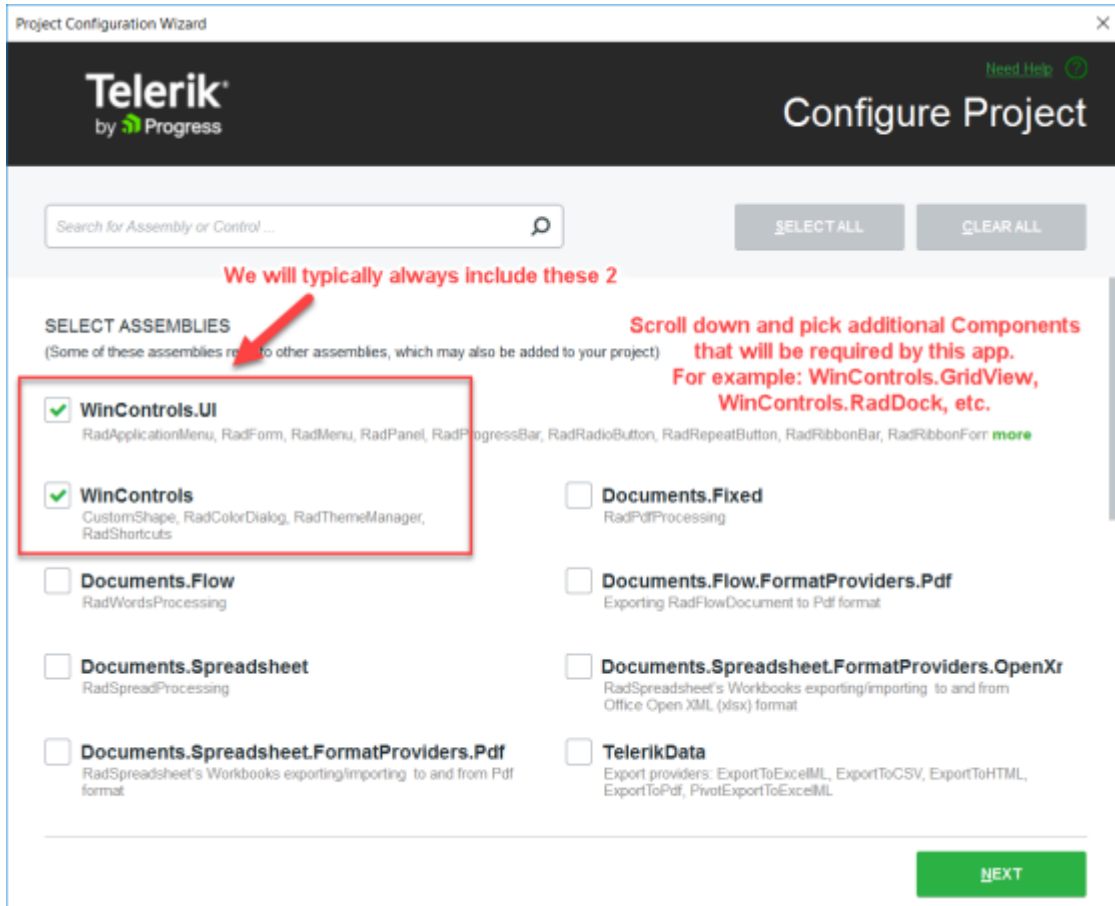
Project Configuration Wizard

×

Telerik by Progress

Need Help ?

Configure Project

Search for Assembly or Control ...

SELECT ALL

CLEAR ALL

We will typically always include these 2

SELECT ASSEMBLIES
(Some of these assemblies re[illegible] to other assemblies, which may also be added to your project)

Scroll down and pick additional Components that will be required by this app.
For example: WinControls.GridView, WinControls.RadDock, etc.

WinControls.UI
RadApplicationMenu, RadForm, RadMenu, RadPanel, RadProgressBar, RadRadioButton, RadRepeatButton, RadRibbonBar, RadRibbonForr more

WinControls
CustomShape, RadColorDialog, RadThemeManager, RadShortcuts

Documents.Fixed
RadPdfProcessing

Documents.Flow
RadWordsProcessing

Documents.Flow.FormatProviders.Pdf
Exporting RadFlowDocument to Pdf format

Documents.Spreadsheet
RadSpreadProcessing

Documents.Spreadsheet.FormatProviders.OpenXr
RadSpreadsheet's Workbooks exporting/importing to and from Office Open XML (xlsx) format

Documents.Spreadsheet.FormatProviders.Pdf
RadSpreadsheet's Workbooks exporting/importing to and from Pdf format

TelerikData
Export providers: ExportToExcelML, ExportToCSV, ExportToHTML, ExportToPdf, PivotExportToExcelML

NEXT